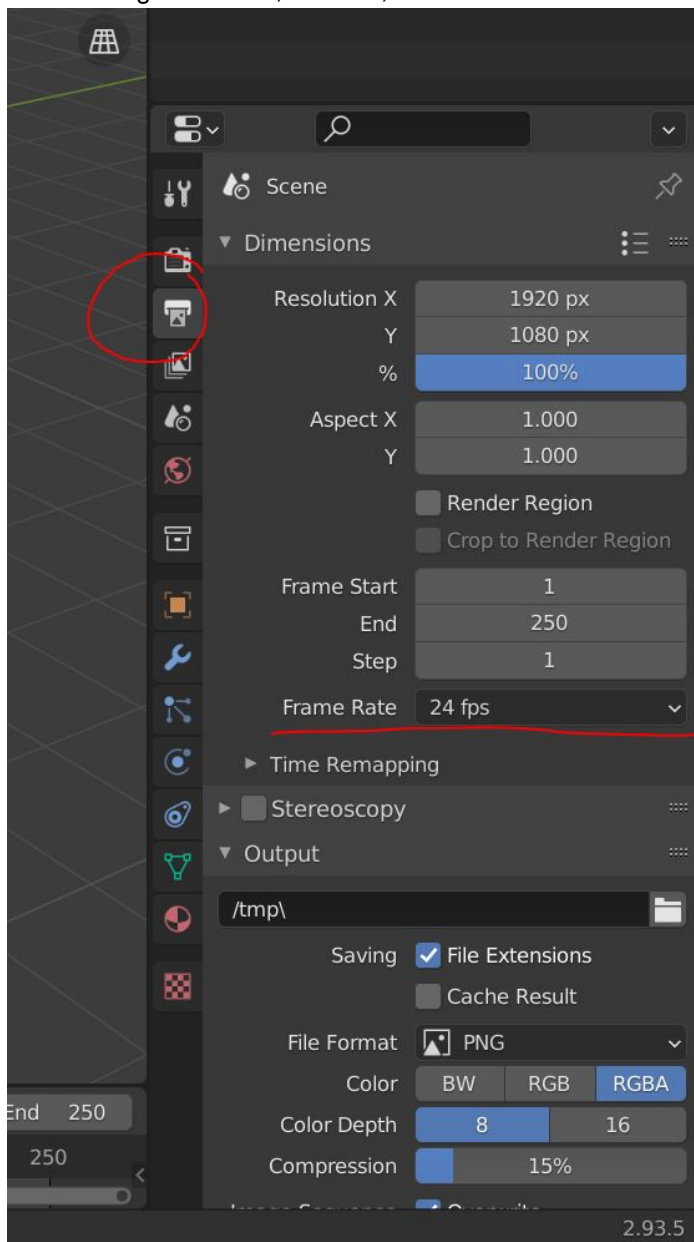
Scene

Dimensions

Resolution X 1920 px
Y 1080 px
% 100%

Aspect X 1.000
Y 1.000

Render Region
Crop to Render Region

Frame Start 1
End 250
Step 1

Frame Rate 24 fps

Time Remapping

Stereoscopy

Output

/tmp\

Saving File Extensions
Cache Result

File Format PNG

Color BW RGB RGBA

Color Depth 8 16

Compression 15%

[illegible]

End 250
250

2.93.5